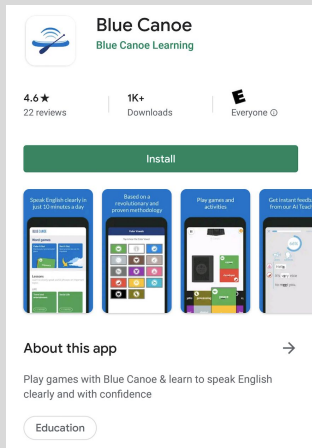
Blue Canoe
Blue Canoe Learning

4.6 ★
22 reviews

1K+
Downloads

E
Everyone ⓘ

Install

Speak English clearly in just 10 minutes a day

Based on a revolutionary and proven methodology

Play games and activities

Get instant feedback from our AI Teach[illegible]

About this app →

Play games with Blue Canoe & learn to speak English clearly and with confidence

Education